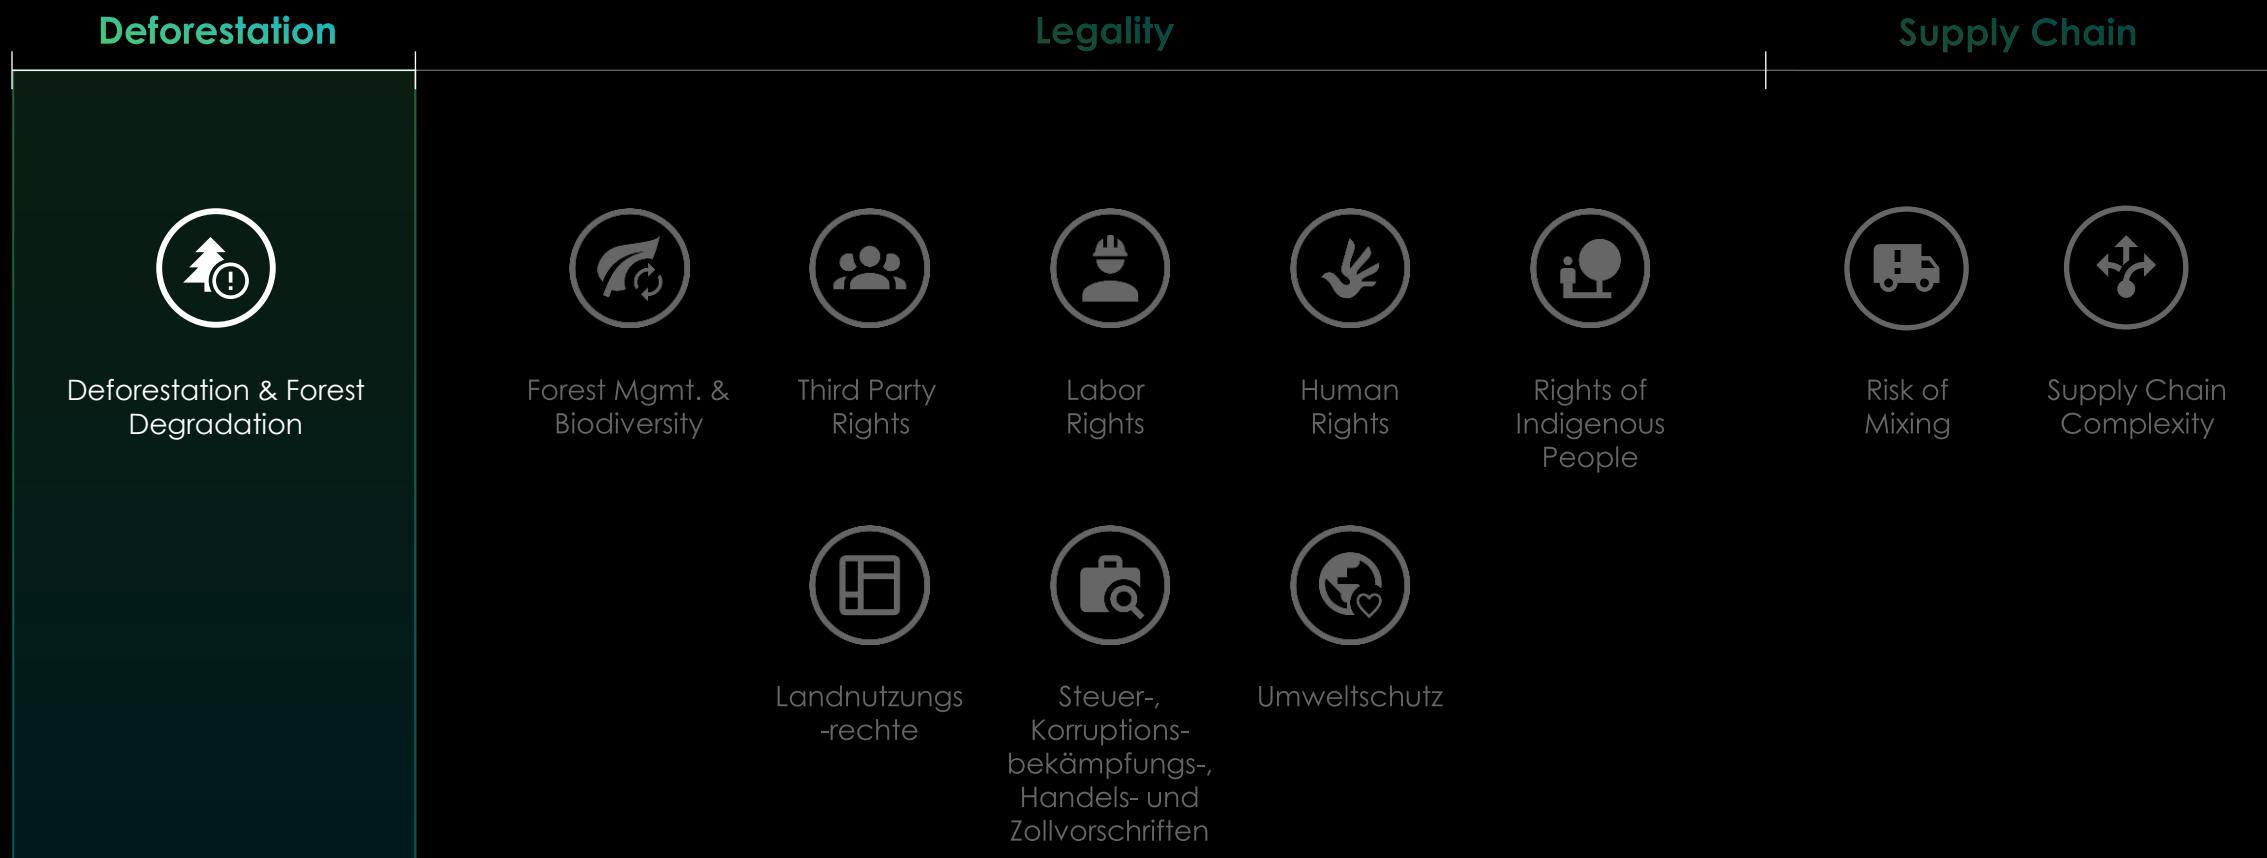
Deforestation

Legality

Supply Chain

Deforestation & Forest Degradation

Forest Mgmt. & Biodiversity

Third Party Rights

Labor Rights

Human Rights

Rights of Indigenous People

Risk of Mixing

Supply Chain Complexity

Landnutzungs -rechte

Steuer-, Korruptions-bekämpfungs-, Handels- und Zollvorschriften

Umweltschutz